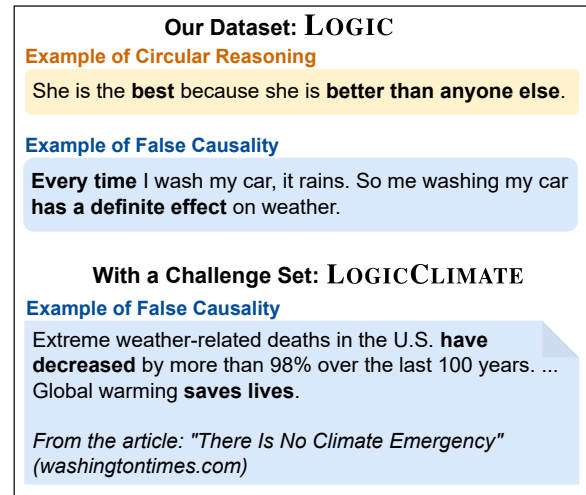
Our Dataset: LOGIC

Example of Circular Reasoning

She is the best because she is better than anyone else.

Example of False Causality

Every time I wash my car, it rains. So me washing my car has a definite effect on weather.

With a Challenge Set: LOGICCLIMATE

Example of False Causality

Extreme weather-related deaths in the U.S. have decreased by more than 98% over the last 100 years. ... Global warming saves lives.

From the article: "There Is No Climate Emergency" (washingtontimes.com)